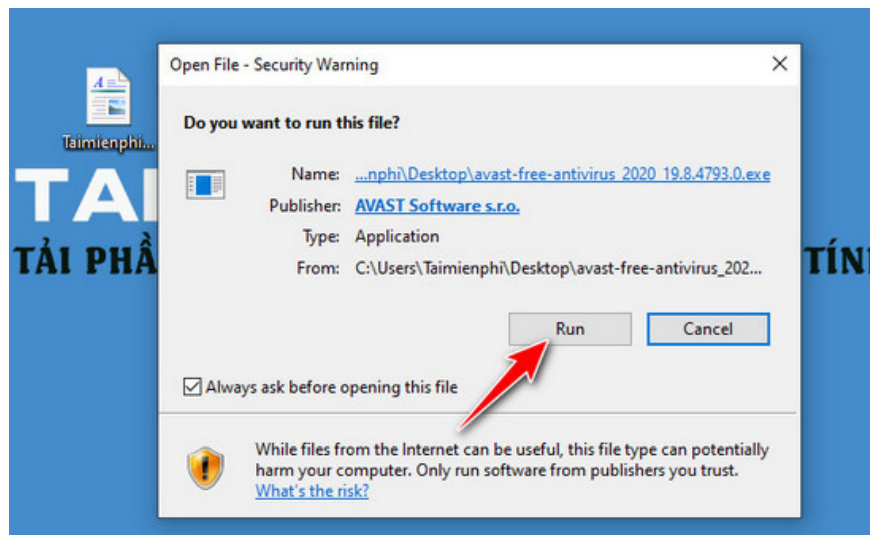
Taimienphi...

TAI

TẢI PHẦ

TÍNH

Open File - Security Warning

Do you want to run this file?

Name: ...nphi\Desktop\avast-free-antivirus_2020_19.8.4793.0.exe

Publisher: AVAST Software s.r.o.

Type: Application

From: C:\Users\Taimienphi\Desktop\avast-free-antivirus_202...

Run

Cancel

Always ask before opening this file

While files from the Internet can be useful, this file type can potentially harm your computer. Only run software from publishers you trust. What's the risk?